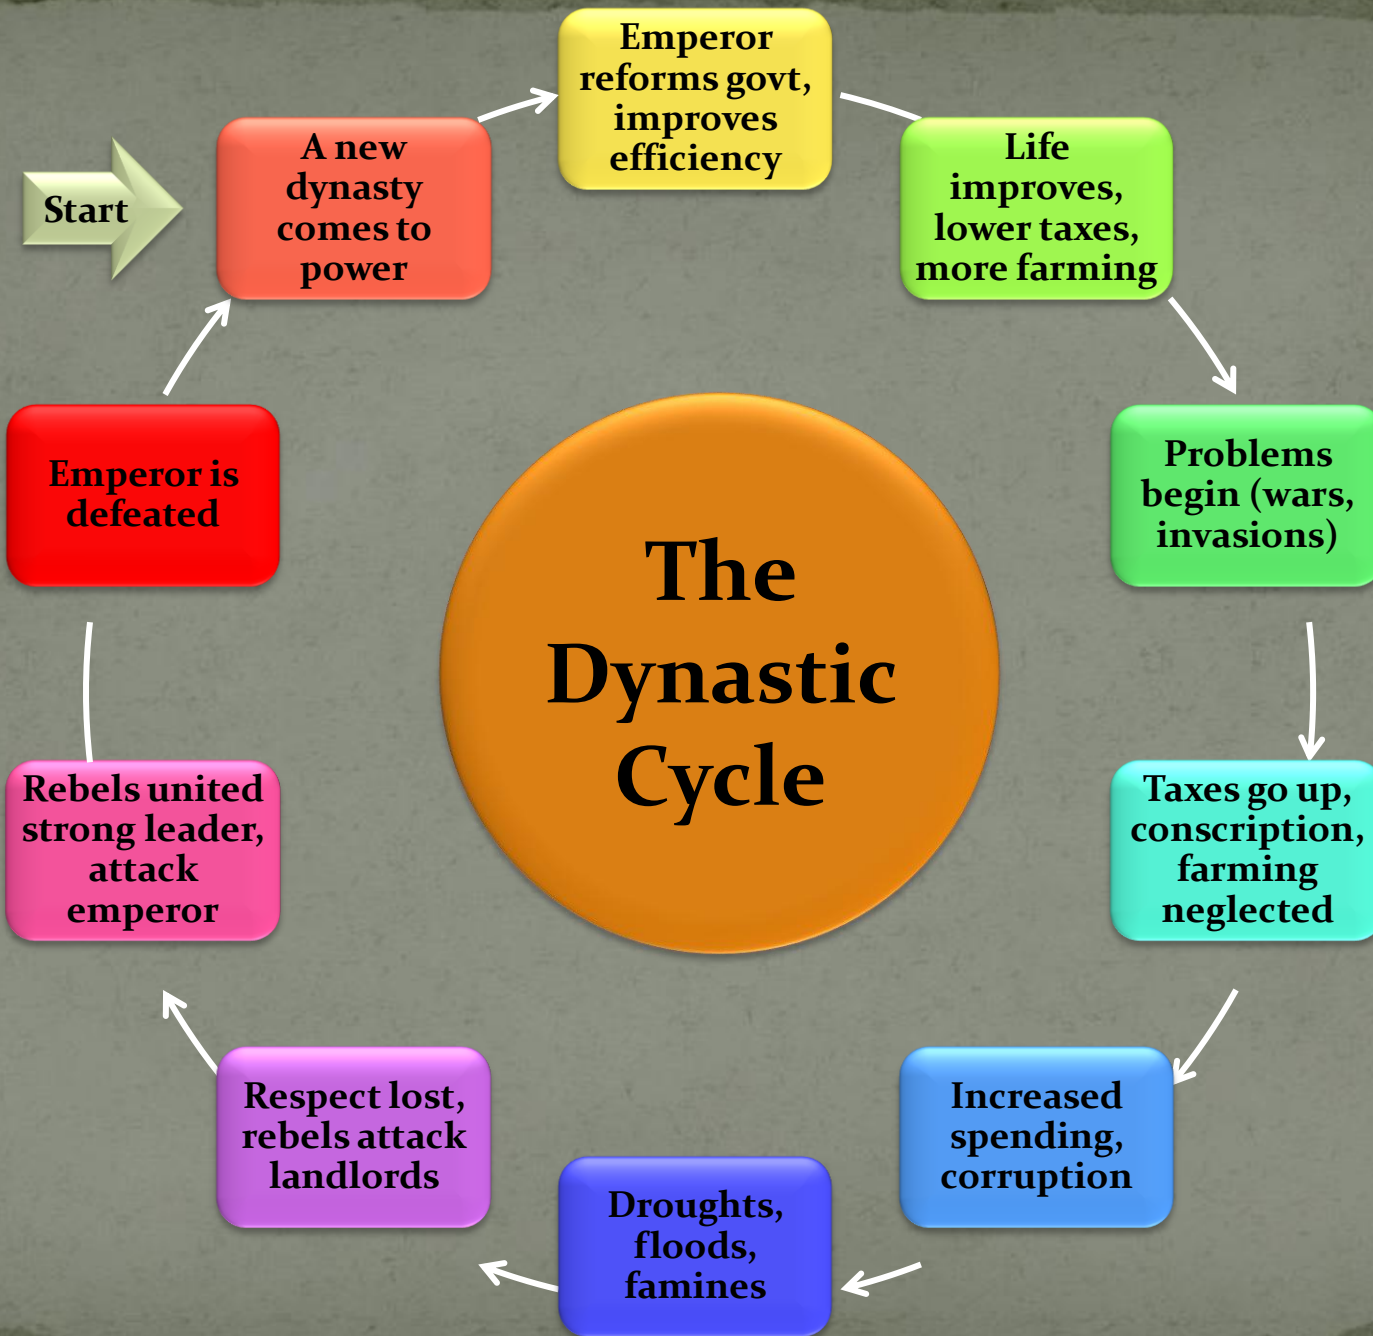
Start

A new dynasty comes to power

Emperor reforms govt, improves efficiency

Life improves, lower taxes, more farming

Problems begin (wars, invasions)

Taxes go up, conscription, farming neglected

Increased spending, corruption

Droughts, floods, famines

Respect lost, rebels attack landlords

Rebels united strong leader, attack emperor

Emperor is defeated

The Dynastic Cycle